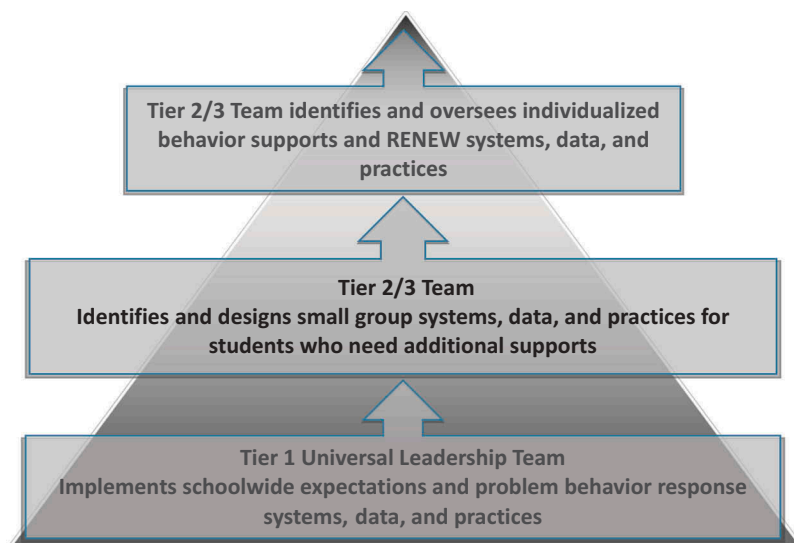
Tier 2/3 Team identifies and oversees individualized behavior supports and RENEW systems, data, and practices

Tier 2/3 Team
Identifies and designs small group systems, data, and practices for students who need additional supports

Tier 1 Universal Leadership Team
Implements schoolwide expectations and problem behavior response systems, data, and practices